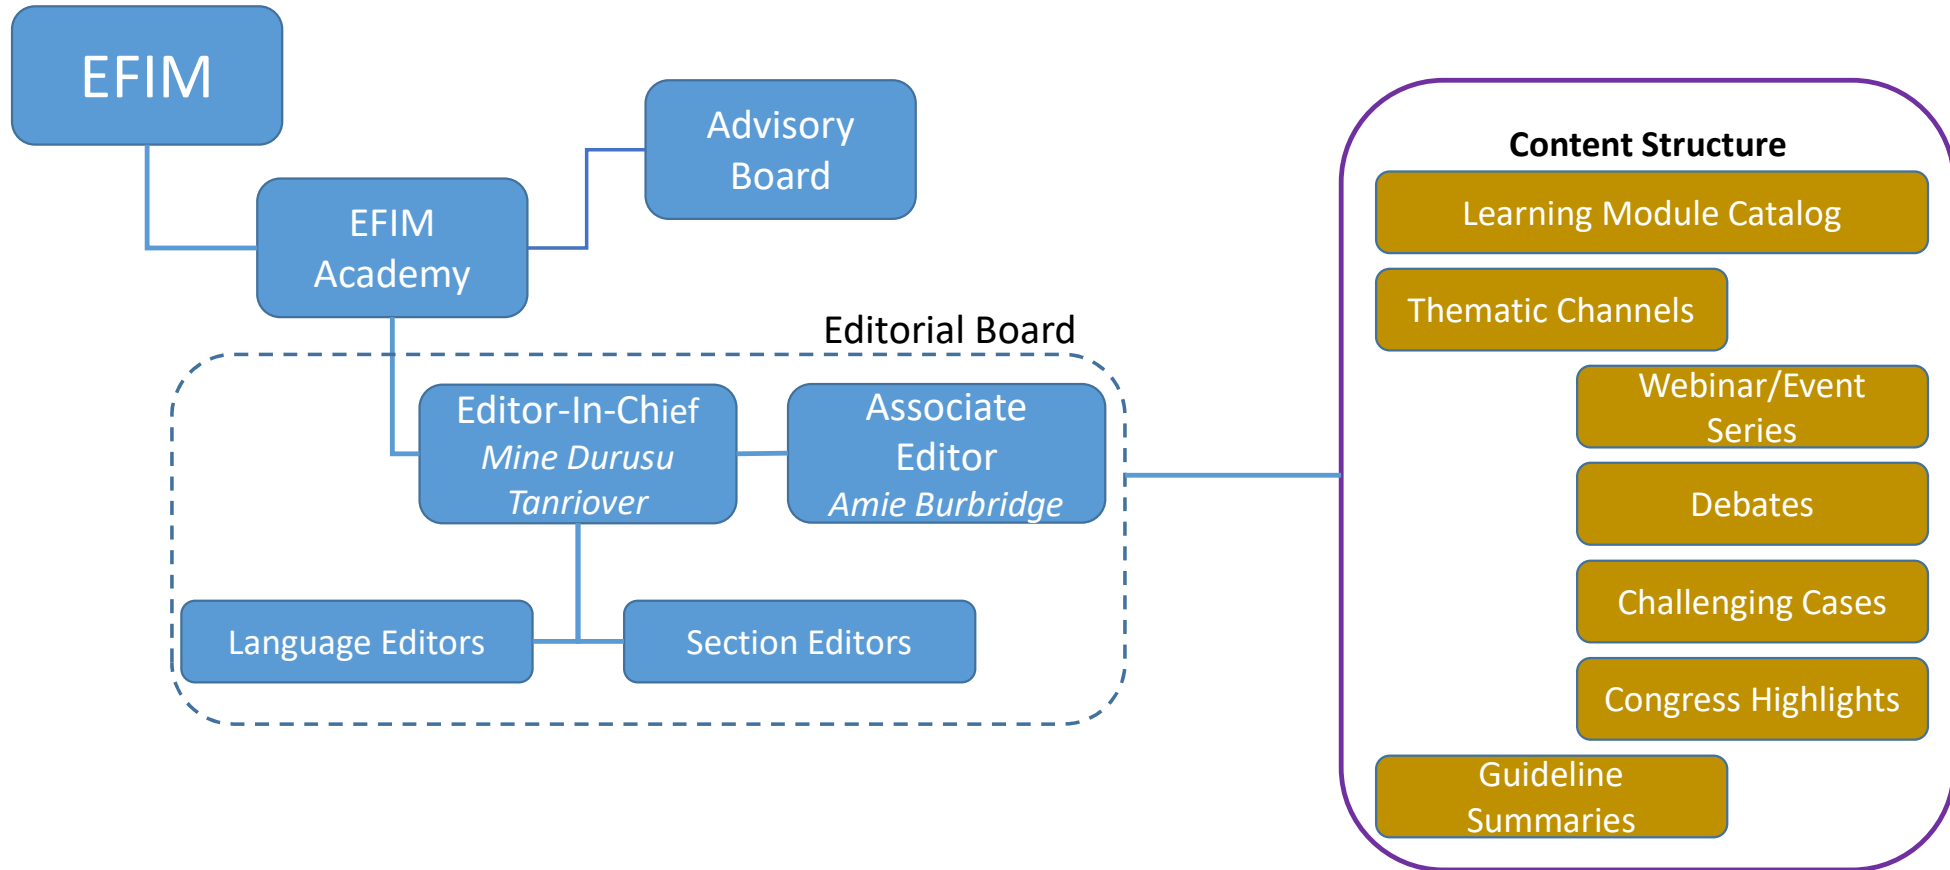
EFIM

Advisory Board

EFIM Academy

Editorial Board

Editor-In-Chief
*Mine Durusu Tanriover*

Associate Editor
*Amie Burbridge*

Language Editors

Section Editors

**Content Structure**

Learning Module Catalog

Thematic Channels

Webinar/Event Series

Debates

Challenging Cases

Congress Highlights

Guideline Summaries